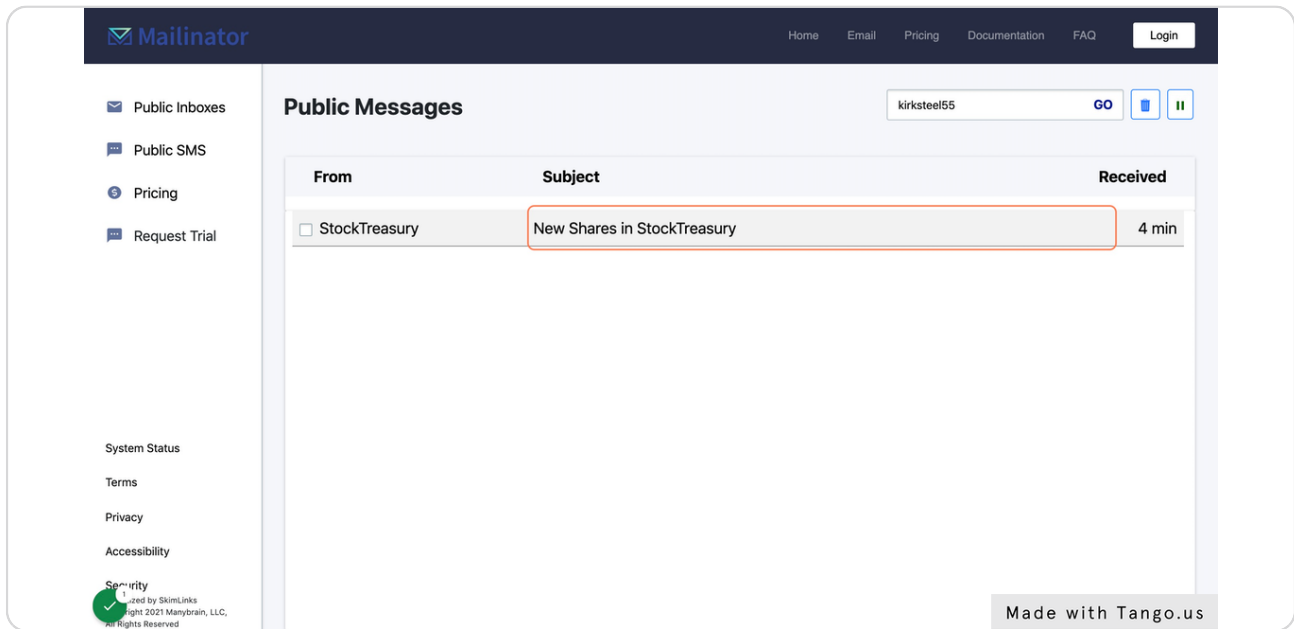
Mailinator

Home Email Pricing Documentation FAQ Login

Public Inboxes
Public SMS
Pricing
Request Trial

Public Messages

kirksteel55 GO

| From | Subject | Received |
|---|---|---|
| StockTreasury | New Shares in StockTreasury | 4 min |

System Status
Terms
Privacy
Accessibility
Security
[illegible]ized by SkimLinks
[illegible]ight 2021 Manybrain, LLC,
All Rights Reserved

1

Made with Tango.us